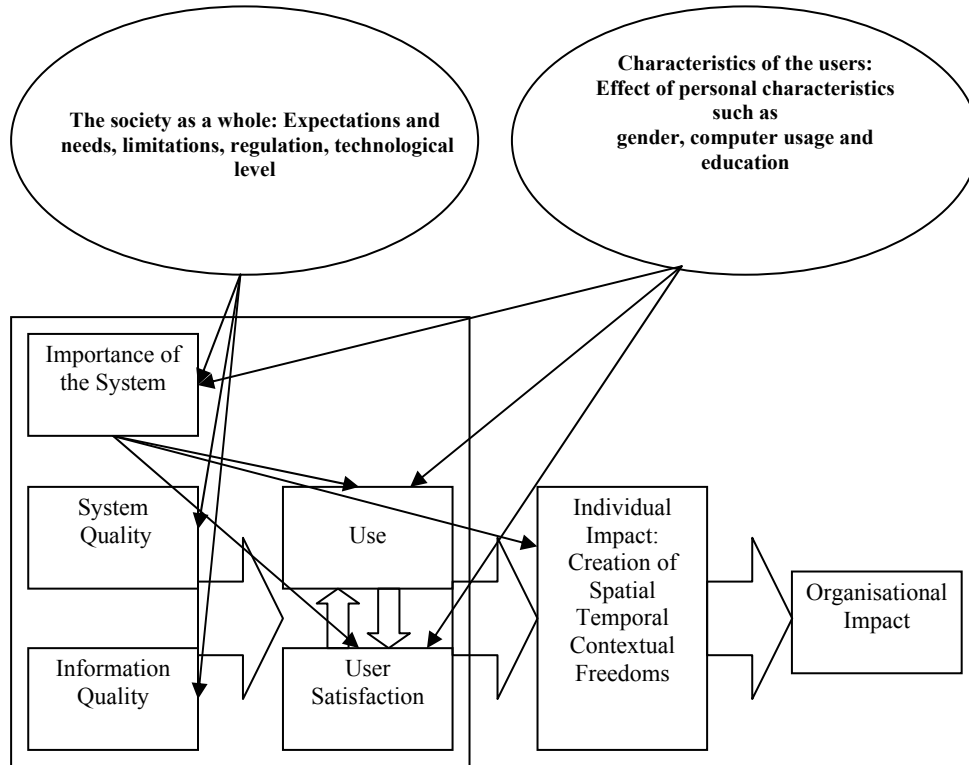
The society as a whole: Expectations and needs, limitations, regulation, technological level

Characteristics of the users: Effect of personal characteristics such as gender, computer usage and education

Importance of the System

System Quality

Use

Information Quality

User Satisfaction

Individual Impact: Creation of Spatial Temporal Contextual Freedoms

Organisational Impact